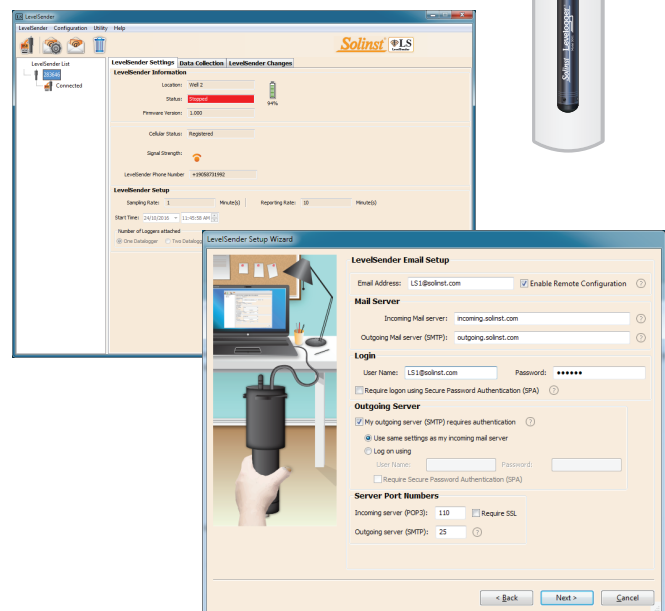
LevelSender

LevelSender Configuration Utility Help

LevelSender List

353646

Connected

LevelSender Settings Data Collection LevelSender Changes

Solinst LS

LevelSender Information

Location: Well 2

Status: Stopped

Firmware Version: 1.000

94%

Cellular Status: Registered

Signal Strength:

LevelSender Phone Number +19058731992

LevelSender Setup

Sampling Rate: 1 Minute(s) Reporting Rate: 10 Minute(s)

Start Time: 24/10/2016 11:45:58 AM

Number of Loggers attached

One Datalogger Two Datalogg

Solinst Levelogger

LevelSender Setup Wizard

LevelSender Email Setup

Email Address: LS1@solinst.com

Enable Remote Configuration

Mail Server

Incoming Mail server: incoming.solinst.com

Outgoing Mail server (SMTP): outgoing.solinst.com

Login

User Name: LS1@solinst.com Password: ●●●●●●

Require logon using Secure Password Authentication (SPA)

Outgoing Server

My outgoing server (SMTP) requires authentication

Use same settings as my incoming mail server

Log on using

User Name: Password:

Require Secure Password Authentication (SPA)

Server Port Numbers

Incoming server (POP3): 110 Require SSL

Outgoing server (SMTP): 25

< Back Next > Cancel